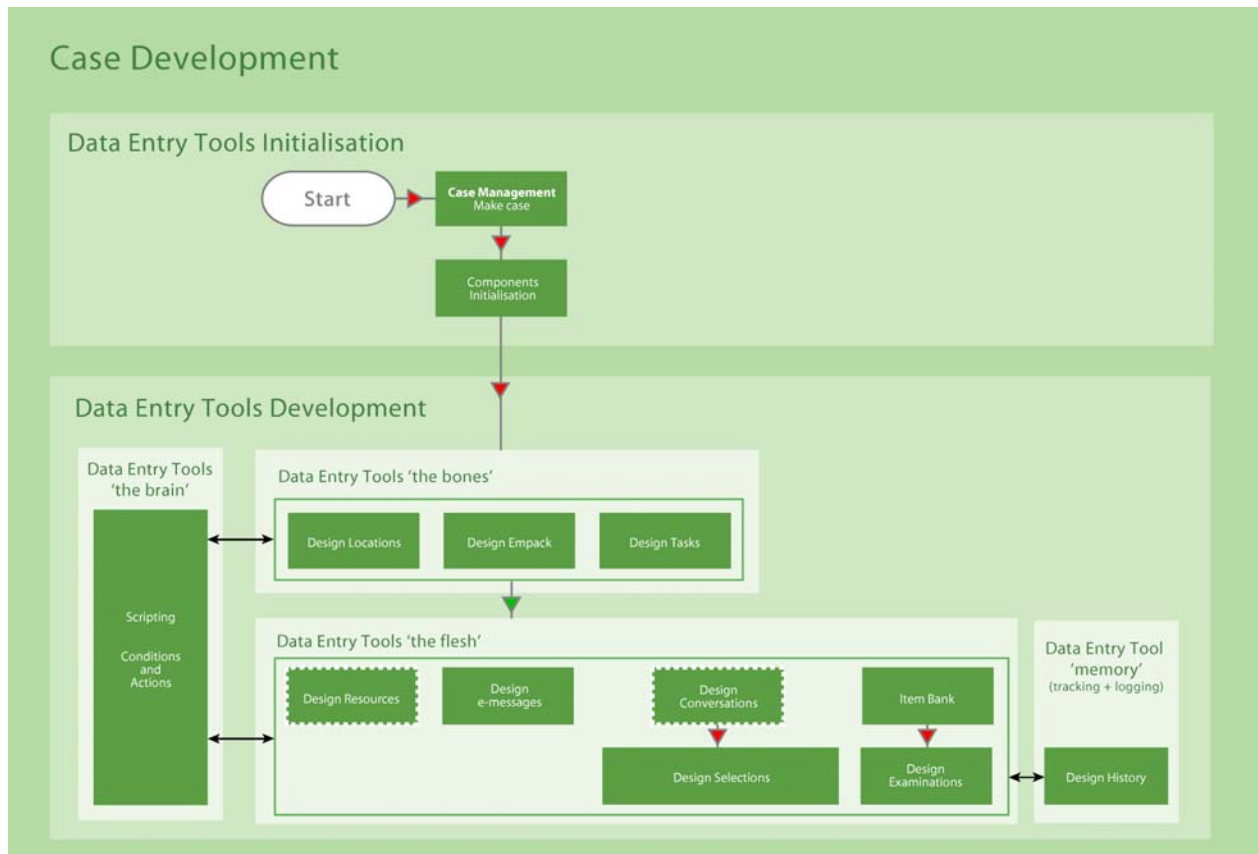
Case Development

Data Entry Tools Initialisation

Start

Case Management
Make case

Components Initialisation

Data Entry Tools Development

Data Entry Tools 'the brain'

Scripting

Conditions and Actions

Data Entry Tools 'the bones'

Design Locations

Design Empack

Design Tasks

Data Entry Tools 'the flesh'

Design Resources

Design e-messages

Design Conversations

Item Bank

Design Selections

Design Examinations

Data Entry Tool 'memory'
(tracking + logging)

Design History